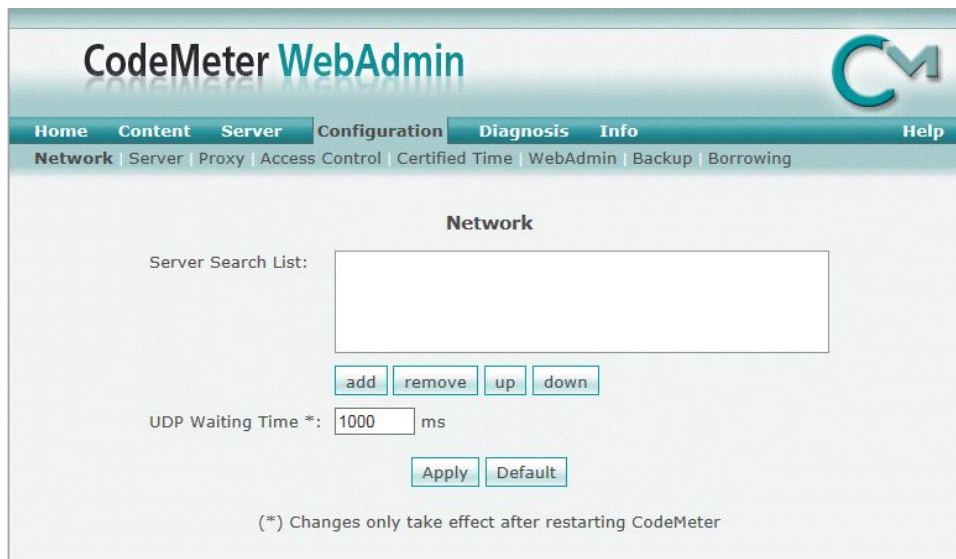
CodeMeter WebAdmin

CM

Home Content Server Configuration Diagnosis Info Help

Network | Server | Proxy | Access Control | Certified Time | WebAdmin | Backup | Borrowing

Network

Server Search List:

add remove up down

UDP Waiting Time *: 1000 ms

Apply Default

(*) Changes only take effect after restarting CodeMeter